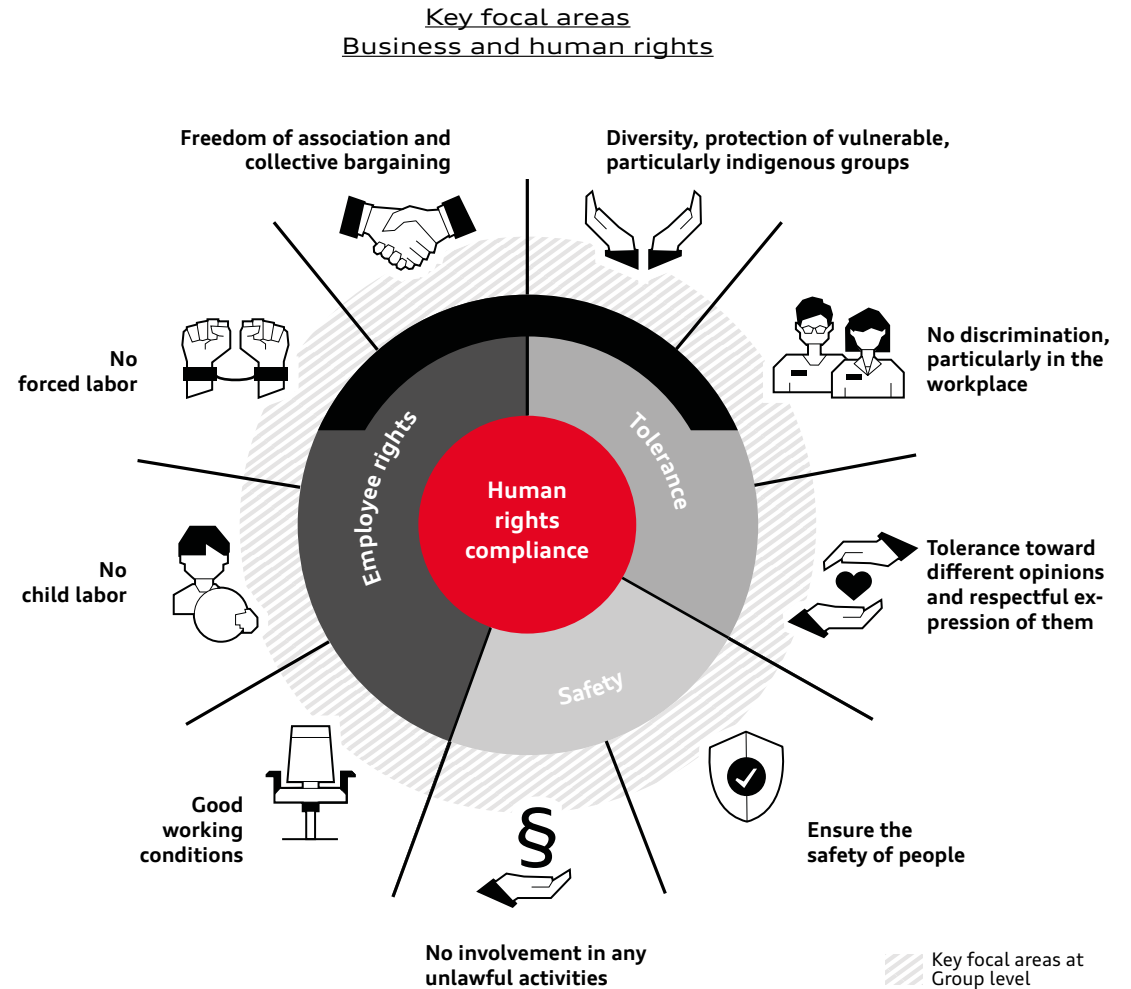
Key focal areas
Business and human rights

Freedom of association and collective bargaining

Diversity, protection of vulnerable, particularly indigenous groups

No discrimination, particularly in the workplace

Tolerance toward different opinions and respectful expression of them

Ensure the safety of people

No involvement in any unlawful activities

Good working conditions

No child labor

No forced labor

Employee rights

Tolerance

Safety

Human rights compliance

§

Key focal areas at Group level